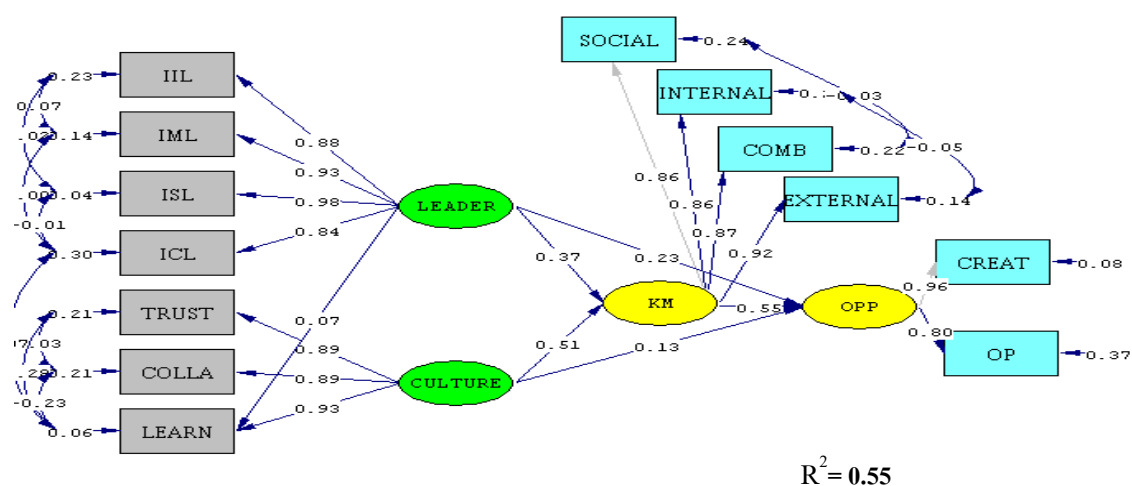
0.23 IIL
0.07
.020.14 IML
.000.04 ISL
-0.01
0.30 ICL
0.21 TRUST
07.03
.280.21 COLLA
-0.23
0.06 LEARN

0.88
0.93
0.98
0.84
0.07
0.89
0.89
0.93

LEADER
CULTURE

SOCIAL 0.24
INTERNAL 0.:-0.03
COMB 0.22 -0.05
EXTERNAL 0.14

0.86
0.86
0.87
0.92

0.37
0.23
0.51
0.13

KM
0.55
OPP

CREAT 0.08
0.96
0.80
OP 0.37

$R^2 = 0.55$